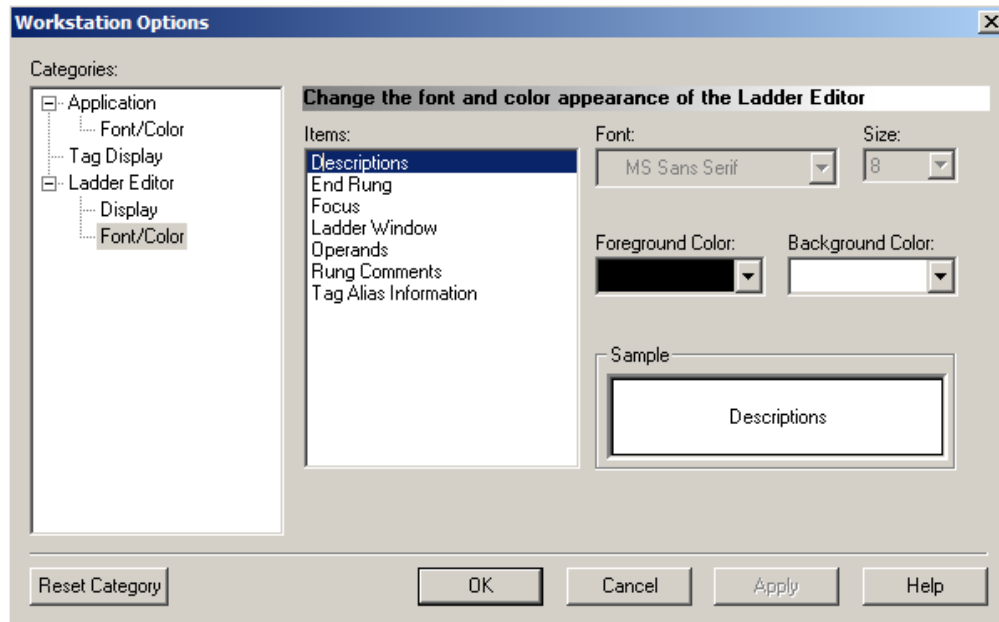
Workstation Options

Categories:
Application
Font/Color
Tag Display
Ladder Editor
Display
Font/Color

Change the font and color appearance of the Ladder Editor

Items:
Descriptions
End Rung
Focus
Ladder Window
Operands
Rung Comments
Tag Alias Information

Font:
MS Sans Serif

Size:
8

Foreground Color:

Background Color:

Sample

Descriptions

Reset Category

OK

Cancel

Apply

Help